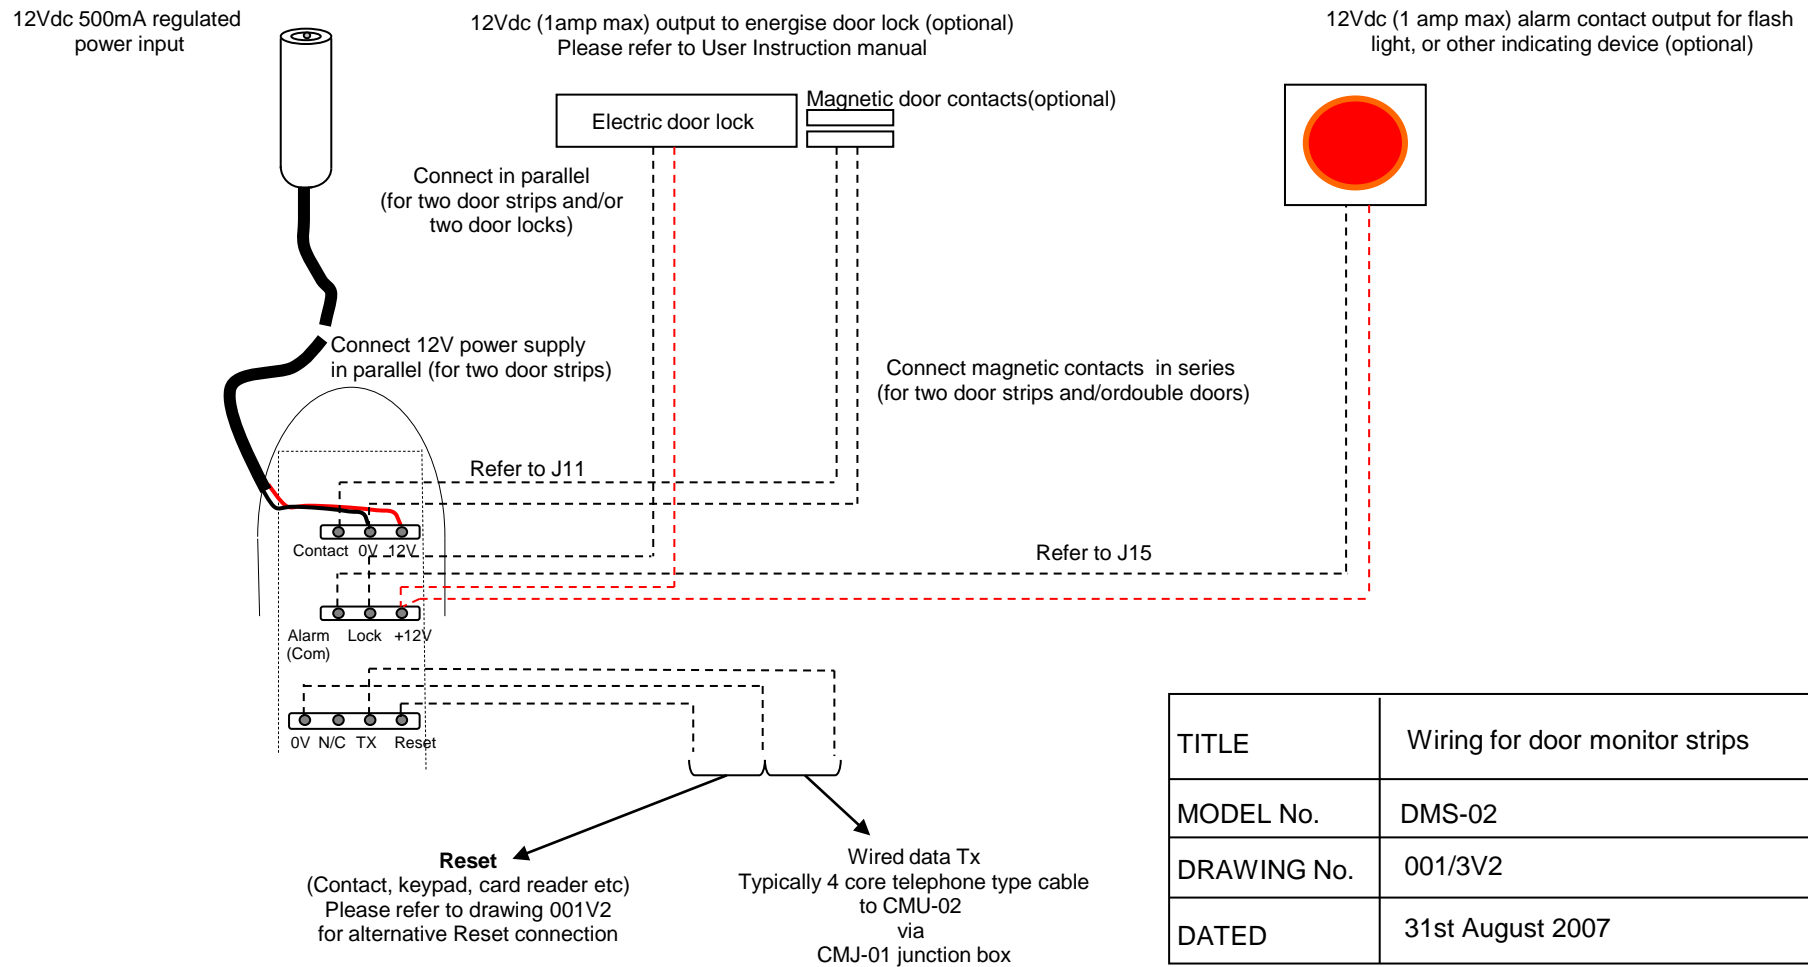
12Vdc 500mA regulated power input

12Vdc (1amp max) output to energise door lock (optional)
Please refer to User Instruction manual

12Vdc (1 amp max) alarm contact output for flash light, or other indicating device (optional)

Electric door lock

Magnetic door contacts(optional)

Connect in parallel (for two door strips and/or two door locks)

Connect 12V power supply in parallel (for two door strips)

Connect magnetic contacts in series (for two door strips and/ordouble doors)

Refer to J11

Contact 0V 12V

Refer to J15

Alarm (Com) Lock +12V

0V N/C TX Reset

**Reset**
(Contact, keypad, card reader etc)
Please refer to drawing 001V2 for alternative Reset connection

Wired data Tx
Typically 4 core telephone type cable to CMU-02
via
CMJ-01 junction box

| TITLE | Wiring for door monitor strips |
|---|---|
| MODEL No. | DMS-02 |
| DRAWING No. | 001/3V2 |
| DATED | 31st August 2007 |